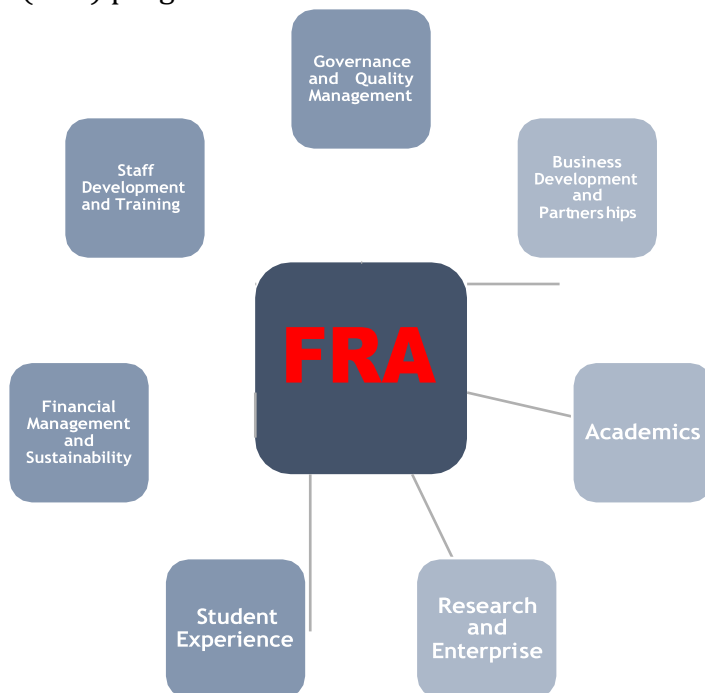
(...) progr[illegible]

Governance and Quality Management

Staff Development and Training

Business Development and Partnerships

FRA

Financial Management and Sustainability

Academics

Student Experience

Research and Enterprise